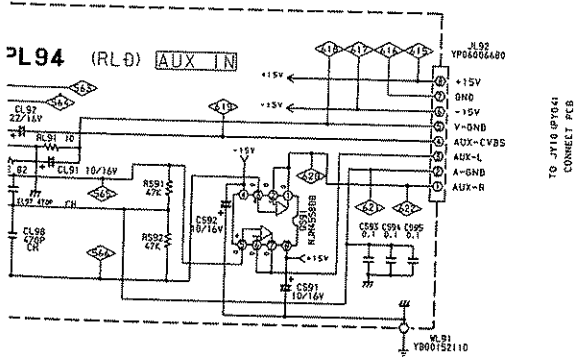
PL94 (RLD) AUX IN

<18> <17> <16> <15>
JL92
YP06006680
+15V
GND
-15V
V-GND
AUX-CVBS
AUX-L
A-GND
AUX-R
1
2
3
4
5
6
7
8
+15V
-15V
<19>
<63>
<64>
CL92
22/16V
RL91
10
CL91 10/16V
82
CL97 470P
CH
<61>
RS91
47K
RS92
47K
CS92
10/16V
+15V
QS91
NJM4558B
<20>
<21>
<22>
CS93 CS94 CS95
0.1 0.1 0.1
<60>
+15V
CS91
10/16V
CL98
470P
CH
WL91
YB00152110
TO JY10 (PY04)
CONNECT PCB